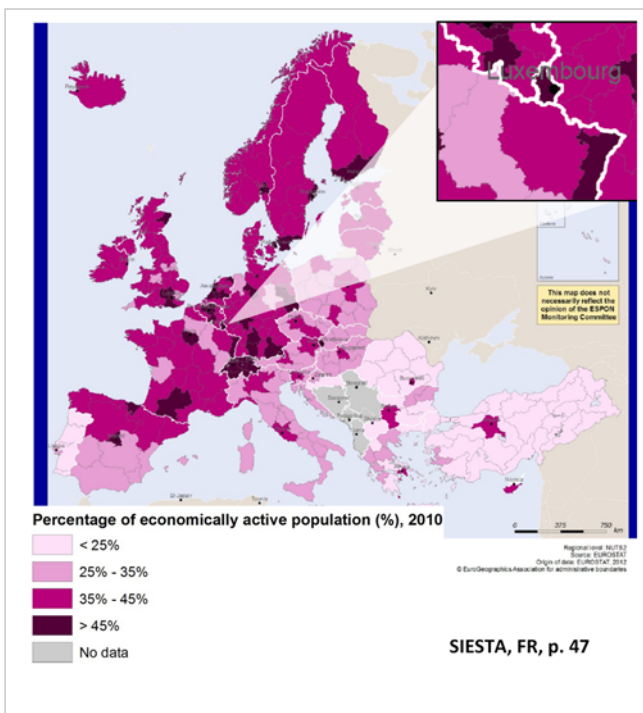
Luxembourg

This map does not necessarily reflect the opinion of the ESPON Monitoring Committee

Percentage of economically active population (%), 2010

< 25%

25% - 35%

35% - 45%

> 45%

No data

0 375 750 km

Regional level: NUTS2
Source: EUROSTAT
Origin of data: EUROSTAT, 2012
© EuroGeographics Association for administrative boundaries

SIESTA, FR, p. 47